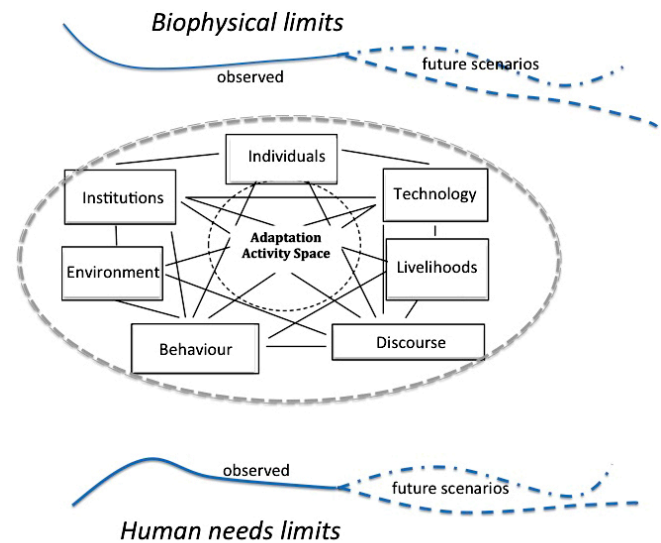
Biophysical limits

observed

future scenarios

Individuals

Institutions

Technology

Adaptation Activity Space

Environment

Livelihoods

Behaviour

Discourse

observed

future scenarios

Human needs limits